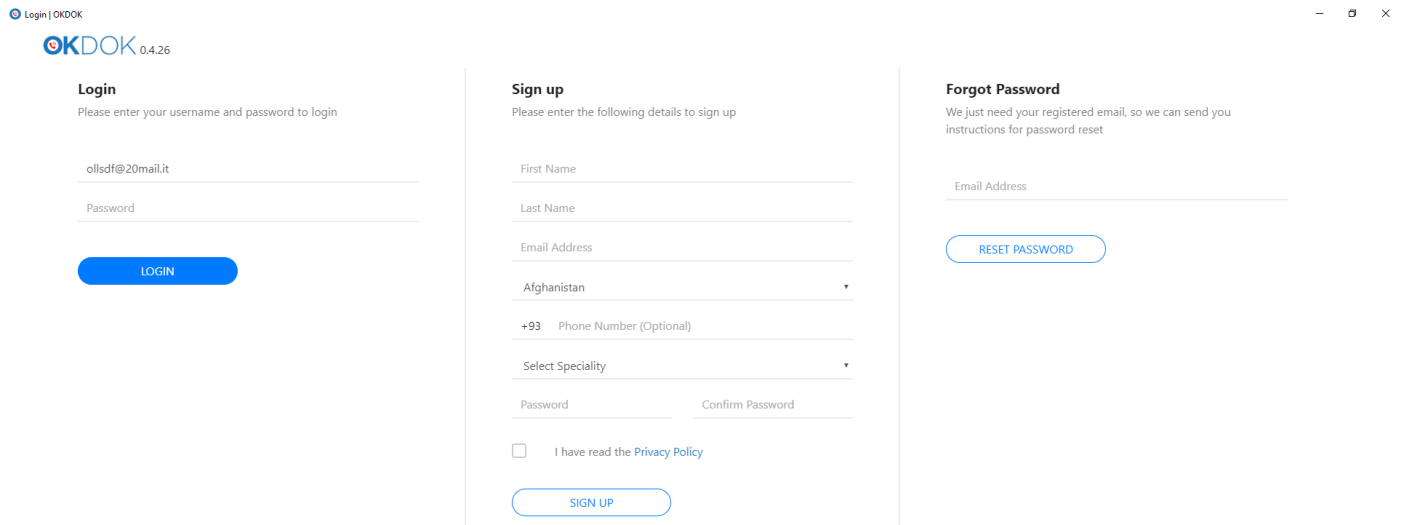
Login | OKDOK

OKDOK 0.4.26

Login
Please enter your username and password to login

ollsdf@20mail.it
Password

LOGIN

Sign up
Please enter the following details to sign up

First Name
Last Name
Email Address
Afghanistan
+93 Phone Number (Optional)
Select Speciality
Password
Confirm Password

I have read the Privacy Policy

SIGN UP

Forgot Password
We just need your registered email, so we can send you instructions for password reset

Email Address

RESET PASSWORD